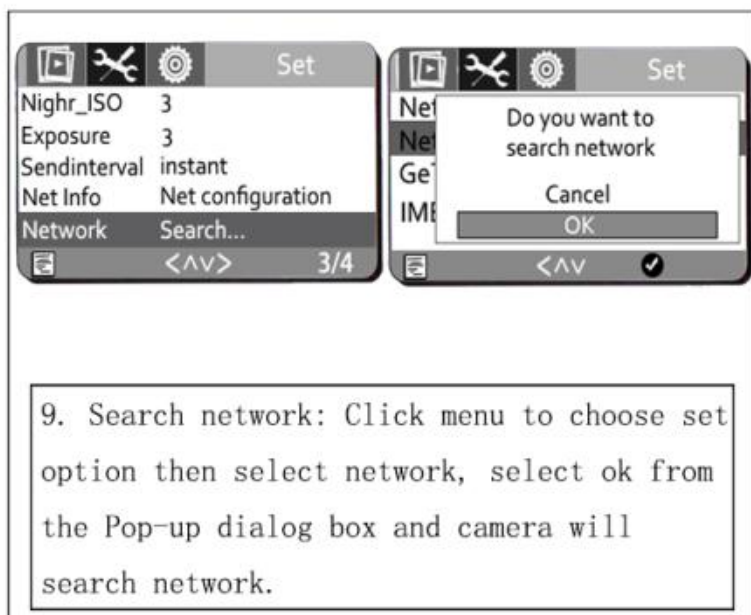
Set

| Nighr_ISO | 3 |
|---|---|
| Exposure | 3 |
| Sendinterval | instant |
| Net Info | Net configuration |
| Network | Search... |

<∧∨> 3/4

Set

Net
Net
GeT
IME

Do you want to search network

Cancel

OK

<∧∨

9. Search network: Click menu to choose set option then select network, select ok from the Pop-up dialog box and camera will search network.